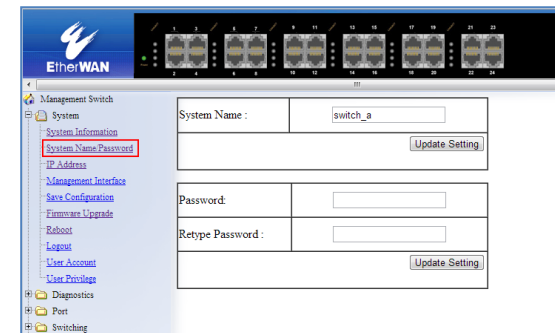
EtherWAN

1 3 5 7 9 11 13 15 17 19 21 23
2 4 6 8 10 12 14 16 18 20 22 24

Management Switch
System
System Information
System Name/Password
IP Address
Management Interface
Save Configuration
Firmware Upgrade
Reboot
Logout
User Account
User Privilege
Diagnostics
Port
Switching

| System Name : | switch_a |
|---|---|
| | Update Setting |

| Password: | |
|---|---|
| Retype Password : | |
| | Update Setting |